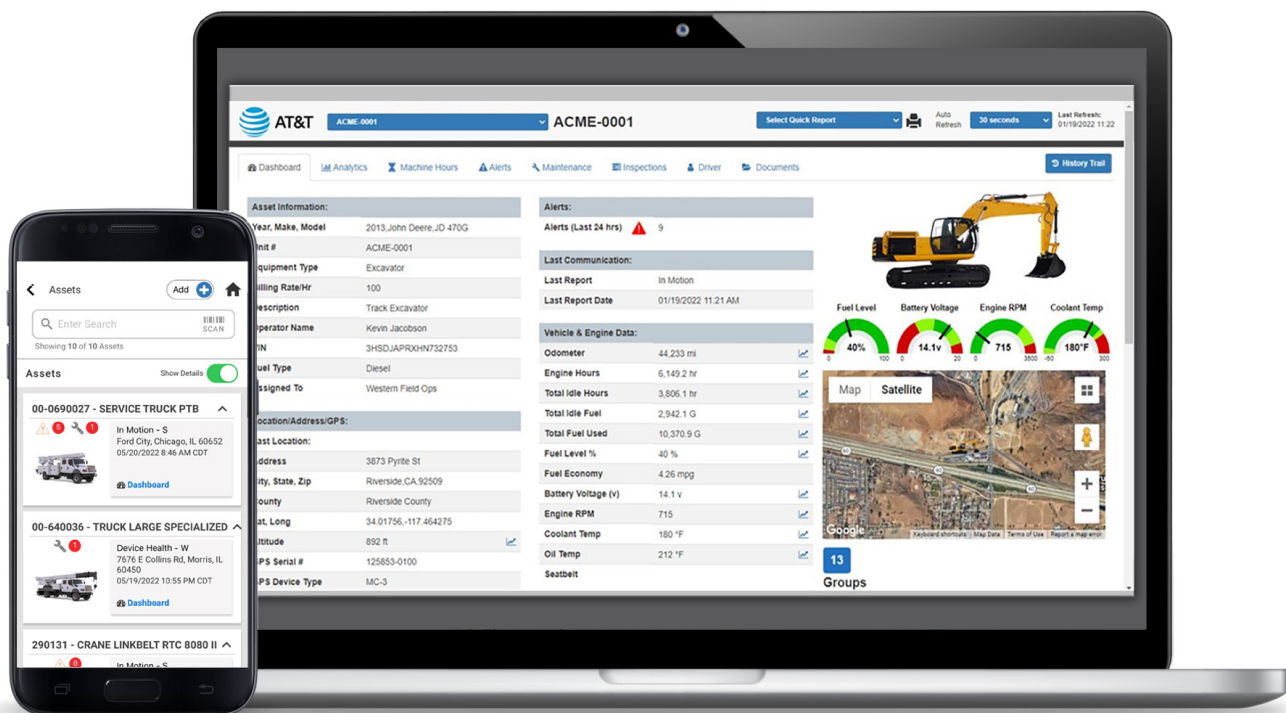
AT&T ACME-0001 ACME-0001 Select Quick Report Auto Refresh 30 seconds Last Refresh: 01/19/2022 11:22

Dashboard Analytics Machine Hours Alerts Maintenance Inspections Driver Documents History Trail

| Asset Information: | |
|---|---|
| Year, Make, Model | 2013,John Deere,JD 470G |
| Unit # | ACME-0001 |
| Equipment Type | Excavator |
| Billing Rate/Hr | 100 |
| Description | Track Excavator |
| Operator Name | Kevin Jacobson |
| VIN | 3HSDJAPRXHN732753 |
| Fuel Type | Diesel |
| Assigned To | Western Field Ops |

| Location/Address/GPS: | |
|---|---|
| Last Location: | |
| Address | 3873 Pyrite St |
| City, State, Zip | Riverside,CA,92509 |
| County | Riverside County |
| Lat, Long | 34.01756,-117.464275 |
| Altitude | 892 ft |
| GPS Serial # | 125853-0100 |
| GPS Device Type | MC-3 |

| Alerts: | |
|---|---|
| Alerts (Last 24 hrs) | 9 |

| Last Communication: | |
|---|---|
| Last Report | In Motion |
| Last Report Date | 01/19/2022 11:21 AM |

| Vehicle & Engine Data: | |
|---|---|
| Odometer | 44,233 mi |
| Engine Hours | 6,149.2 hr |
| Total Idle Hours | 3,806.1 hr |
| Total Idle Fuel | 2,942.1 G |
| Total Fuel Used | 10,370.9 G |
| Fuel Level % | 40 % |
| Fuel Economy | 4.26 mpg |
| Battery Voltage (v) | 14.1 v |
| Engine RPM | 715 |
| Coolant Temp | 180 °F |
| Oil Temp | 212 °F |
| Seatbelt | |

Fuel Level 40% 0 100 Battery Voltage 14.1v 0 20 Engine RPM 715 0 3500 Coolant Temp 180°F -50 300

Map Satellite

Google Keyboard shortcuts Map Data Terms of Use Report a map error

13 Groups

Assets Add

Enter Search SCAN

Showing 10 of 10 Assets

Assets Show Details

00-0690027 - SERVICE TRUCK PTB
5 1
In Motion - S
Ford City, Chicago, IL 60652
05/20/2022 8:46 AM CDT
Dashboard

00-640036 - TRUCK LARGE SPECIALIZED
1
Device Health - W
7676 E Collins Rd, Morris, IL 60450
05/19/2022 10:55 PM CDT
Dashboard

290131 - CRANE LINKBELT RTC 8080 II
8
In Motion - S